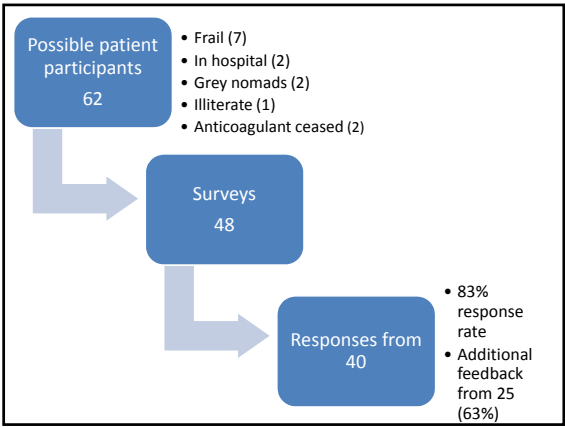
Possible patient participants
62

• Frail (7)
• In hospital (2)
• Grey nomads (2)
• Illiterate (1)
• Anticoagulant ceased (2)

Surveys
48

Responses from
40

• 83% response rate
• Additional feedback from 25 (63%)